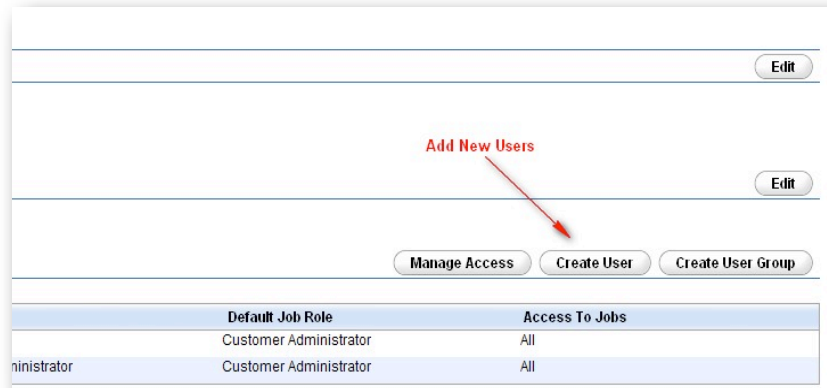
Edit

Add New Users

Edit

Manage Access Create User Create User Group

| | Default Job Role | Access To Jobs |
|---|---|---|
| | Customer Administrator | All |
| ninistrator | Customer Administrator | All |